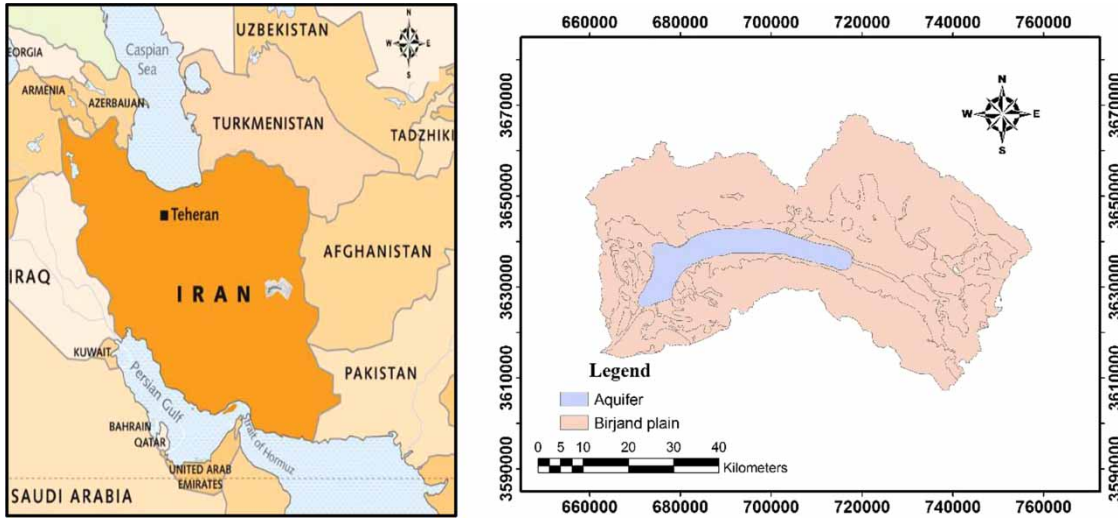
UZBEKISTAN
EORGIA
Caspian Sea
ARMENIA
AZERBAIJAN
TURKMENISTAN
TADZHIKI
Teheran
AFGHANISTAN
IRAQ
IRAN
KUWAIT
Persian Gulf
PAKISTAN
BAHRAIN
QATAR
Strait of Hormuz
UNITED ARAB EMIRATES
SAUDI ARABIA
N
W
E
S

660000 680000 700000 720000 740000 760000
3670000
3650000
3630000
3610000
3590000
N
W
E
S
Legend
Aquifer
Birjand plain
0 5 10 20 30 40
Kilometers
660000 680000 700000 720000 740000 760000
3670000
3650000
3630000
3610000
3590000